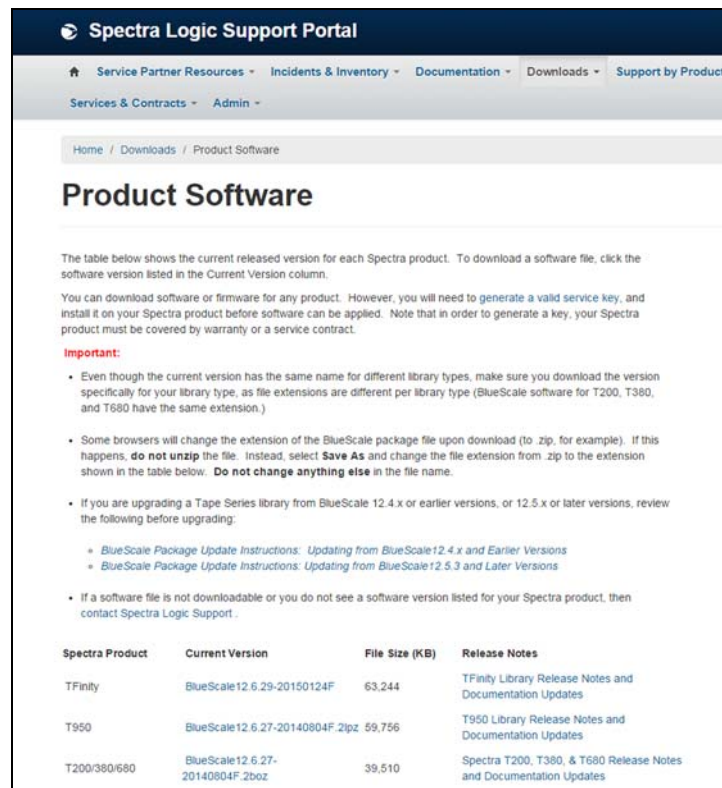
Spectra Logic Support Portal

Service Partner Resources ▾ Incidents & Inventory ▾ Documentation ▾ Downloads ▾ Support by Product

Services & Contracts ▾ Admin ▾

Home / Downloads / Product Software

Product Software

The table below shows the current released version for each Spectra product. To download a software file, click the software version listed in the Current Version column.

You can download software or firmware for any product. However, you will need to generate a valid service key, and install it on your Spectra product before software can be applied. Note that in order to generate a key, your Spectra product must be covered by warranty or a service contract.

Important:

- Even though the current version has the same name for different library types, make sure you download the version specifically for your library type, as file extensions are different per library type (BlueScale software for T200, T380, and T680 have the same extension.)

- Some browsers will change the extension of the BlueScale package file upon download (to .zip, for example). If this happens, do not unzip the file. Instead, select Save As and change the file extension from .zip to the extension shown in the table below. Do not change anything else in the file name.

- If you are upgrading a Tape Series library from BlueScale 12.4.x or earlier versions, or 12.5.x or later versions, review the following before upgrading:

  - BlueScale Package Update Instructions: Updating from BlueScale12.4.x and Earlier Versions
  - BlueScale Package Update Instructions: Updating from BlueScale12.5.3 and Later Versions

- If a software file is not downloadable or you do not see a software version listed for your Spectra product, then contact Spectra Logic Support .

| Spectra Product | Current Version | File Size (KB) | Release Notes |
|---|---|---|---|
| TFinity | BlueScale12.6.29-20150124F | 63,244 | TFinity Library Release Notes and Documentation Updates |
| T950 | BlueScale12.6.27-20140804F.2lpz | 59,756 | T950 Library Release Notes and Documentation Updates |
| T200/380/680 | BlueScale12.6.27-20140804F.2boz | 39,510 | Spectra T200, T380, & T680 Release Notes and Documentation Updates |